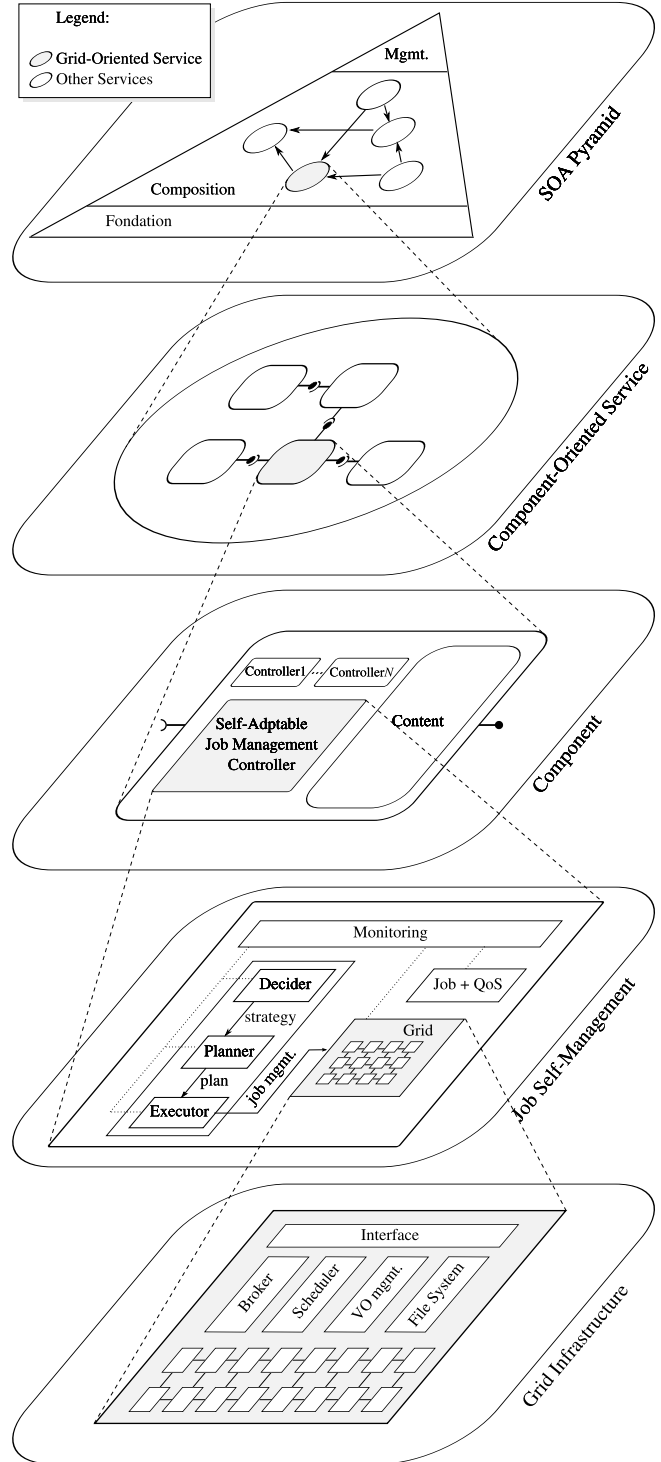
Legend:
Grid-Oriented Service
Other Services

Mgmt.
Composition
Fondation
SOA Pyramid

Component-Oriented Service

Controller1
ControllerN
Self-Adptable Job Management Controller
Content
Component

Monitoring
Decider
strategy
Job + QoS
Grid
Planner
plan
Executor
job mgmt.
Job Self-Management

Interface
Broker
Scheduler
VO mgmt.
File System
Grid Infrastructure